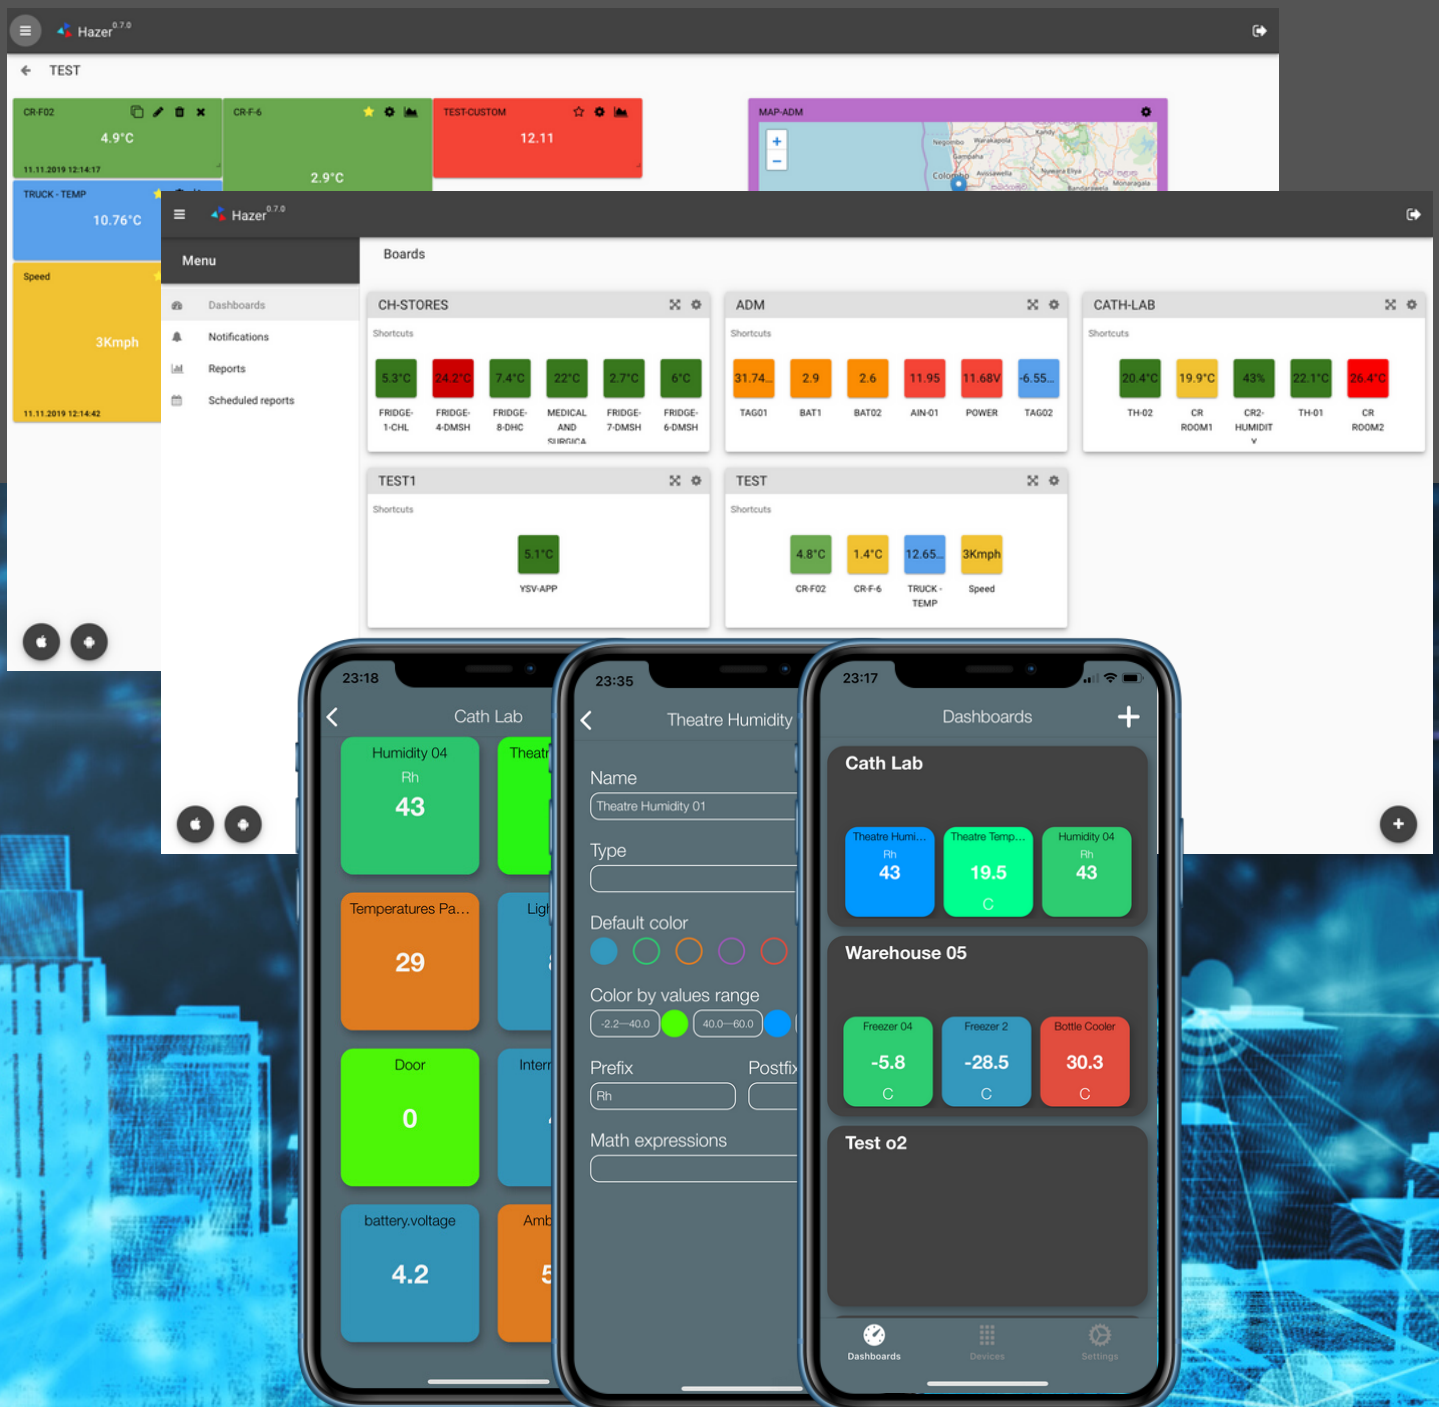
Hazer 0.7.0

TEST

CR-F02
4.9°C
11.11.2019 12:14:17

CR-F-6
2.9°C

TEST-CUSTOM
12.11

MAP-ADM
Kandy
Negombo
Gampaha
Colombo
Avissawella
Nuwara Eliya
Bandarawela
Moharagala

TRUCK - TEMP
10.76°C

Speed
3Kmph
11.11.2019 12:14:42

Hazer 0.7.0

Menu
Dashboards
Notifications
Reports
Scheduled reports

Boards

CH-STORES
Shortcuts
| 5.3°C | 24.2°C | 7.4°C | 22°C | 2.7°C | 6°C |
|---|---|---|---|---|---|
| FRIDGE-1-CHL | FRIDGE-4-DMSH | FRIDGE-8-DHC | MEDICAL AND SURGICA | FRIDGE-7-DMSH | FRIDGE-6-DMSH |

ADM
Shortcuts
| 31.74... | 2.9 | 2.6 | 11.95 | 11.68V | -6.55... |
|---|---|---|---|---|---|
| TAG01 | BAT1 | BAT02 | AIN-01 | POWER | TAG02 |

CATH-LAB
Shortcuts
| 20.4°C | 19.9°C | 43% | 22.1°C | 26.4°C |
|---|---|---|---|---|
| TH-02 | CR ROOM1 | CR2-HUMIDITY | TH-01 | CR ROOM2 |

TEST1
Shortcuts
5.1°C
YSV-APP

TEST
Shortcuts
| 4.8°C | 1.4°C | 12.65... | 3Kmph |
|---|---|---|---|
| CR-F02 | CR-F-6 | TRUCK - TEMP | Speed |

23:18
Cath Lab
Humidity 04
Rh
43
Theatr
Temperatures Pa...
29
Ligh
Door
0
Interr
battery.voltage
4.2
Amb
5

23:35
Theatre Humidity
Name
Theatre Humidity 01
Type
Default color
Color by values range
-2.2—40.0
40.0—60.0
Prefix
Postfix
Rh
Math expressions

23:17
Dashboards
Cath Lab
Theatre Humi...
Rh
43
Theatre Temp...
19.5
C
Humidity 04
Rh
43
Warehouse 05
Freezer 04
-5.8
C
Freezer 2
-28.5
C
Bottle Cooler
30.3
C
Test o2
Dashboards
Devices
Settings